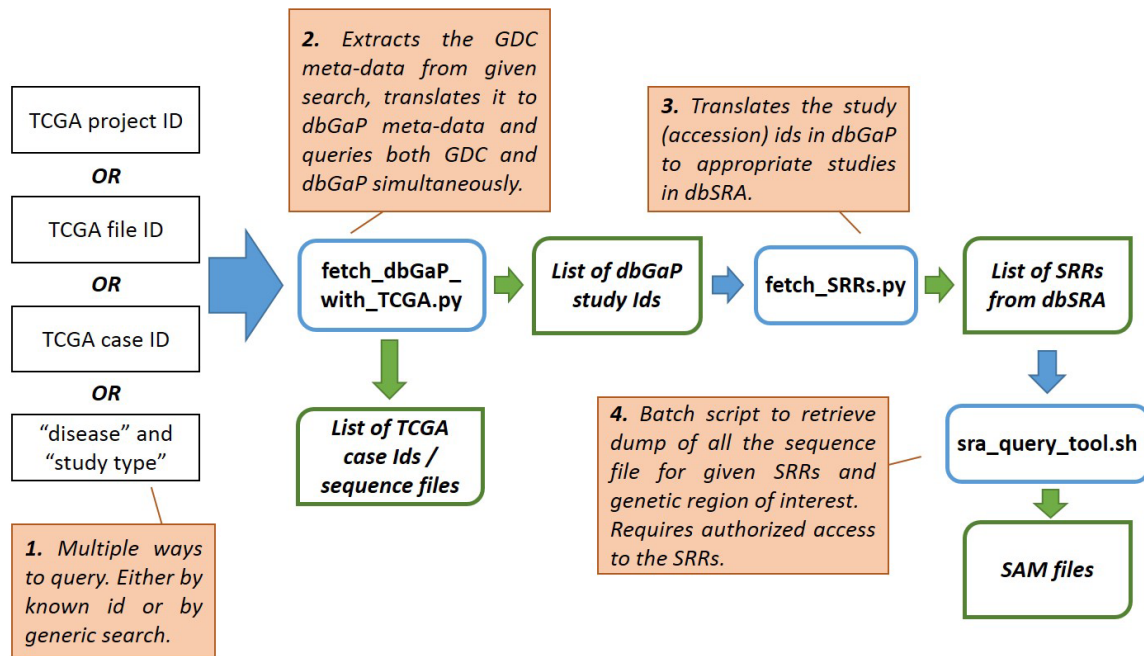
TCGA project ID

OR

TCGA file ID

OR

TCGA case ID

OR

"disease" and "study type"

1. Multiple ways to query. Either by known id or by generic search.

2. Extracts the GDC meta-data from given search, translates it to dbGaP meta-data and queries both GDC and dbGaP simultaneously.

fetch_dbGaP_with_TCGA.py

List of TCGA case Ids / sequence files

List of dbGaP study Ids

3. Translates the study (accession) ids in dbGaP to appropriate studies in dbSRA.

fetch_SRRs.py

List of SRRs from dbSRA

4. Batch script to retrieve dump of all the sequence file for given SRRs and genetic region of interest. Requires authorized access to the SRRs.

sra_query_tool.sh

SAM files